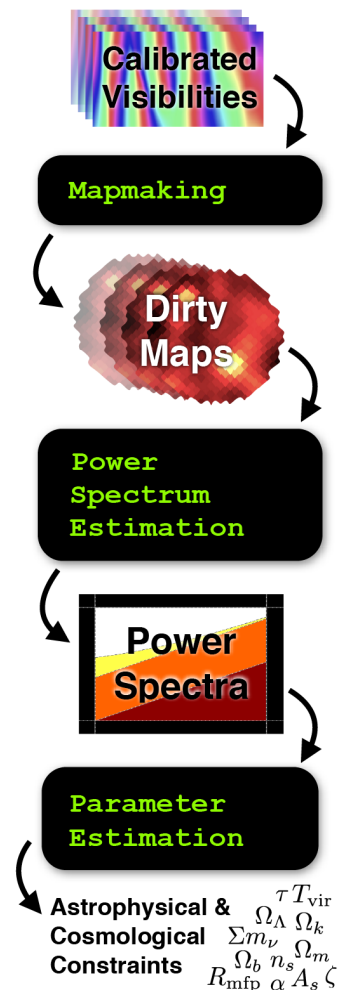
Calibrated Visibilities

Mapmaking

Dirty Maps

Power Spectrum Estimation

Power Spectra

Parameter Estimation

Astrophysical & Cosmological Constraints

$\tau$ $T_{\rm vir}$ $\Omega_\Lambda$ $\Omega_k$ $\Sigma m_\nu$ $\Omega_m$ $\Omega_b$ $n_s$ $R_{\rm mfp}$ $\alpha$ $A_s$ $\zeta$